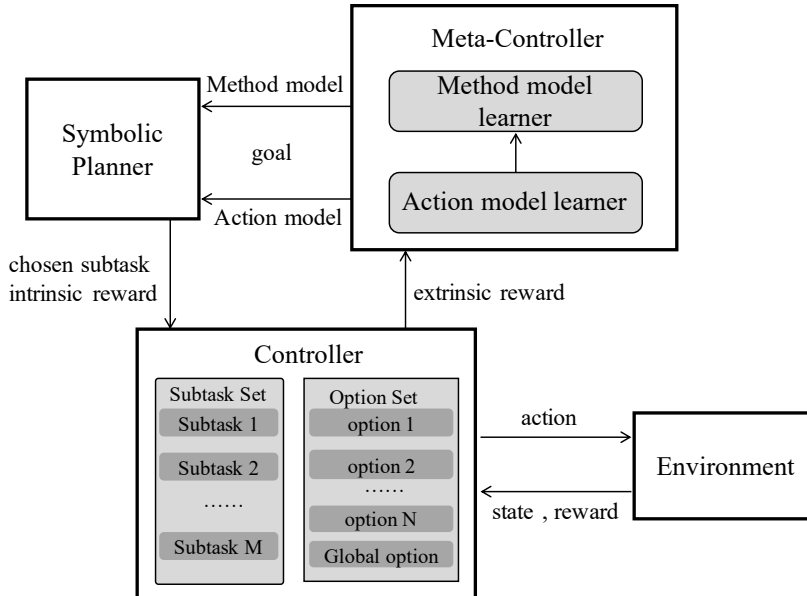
Meta-Controller

Method model learner

Action model learner

Method model

Symbolic Planner

goal

Action model

chosen subtask intrinsic reward

extrinsic reward

Controller

Subtask Set
Subtask 1
Subtask 2
……
Subtask M

Option Set
option 1
option 2
……
option N
Global option

action

state , reward

Environment